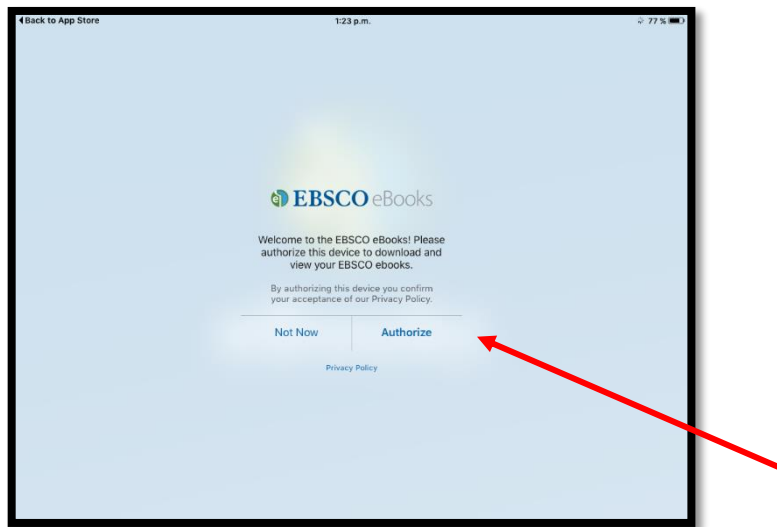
◀ Back to App Store

1:23 p.m.

77 %

EBSCO eBooks

Welcome to the EBSCO eBooks! Please authorize this device to download and view your EBSCO ebooks.

By authorizing this device you confirm your acceptance of our Privacy Policy.

Not Now

Authorize

Privacy Policy